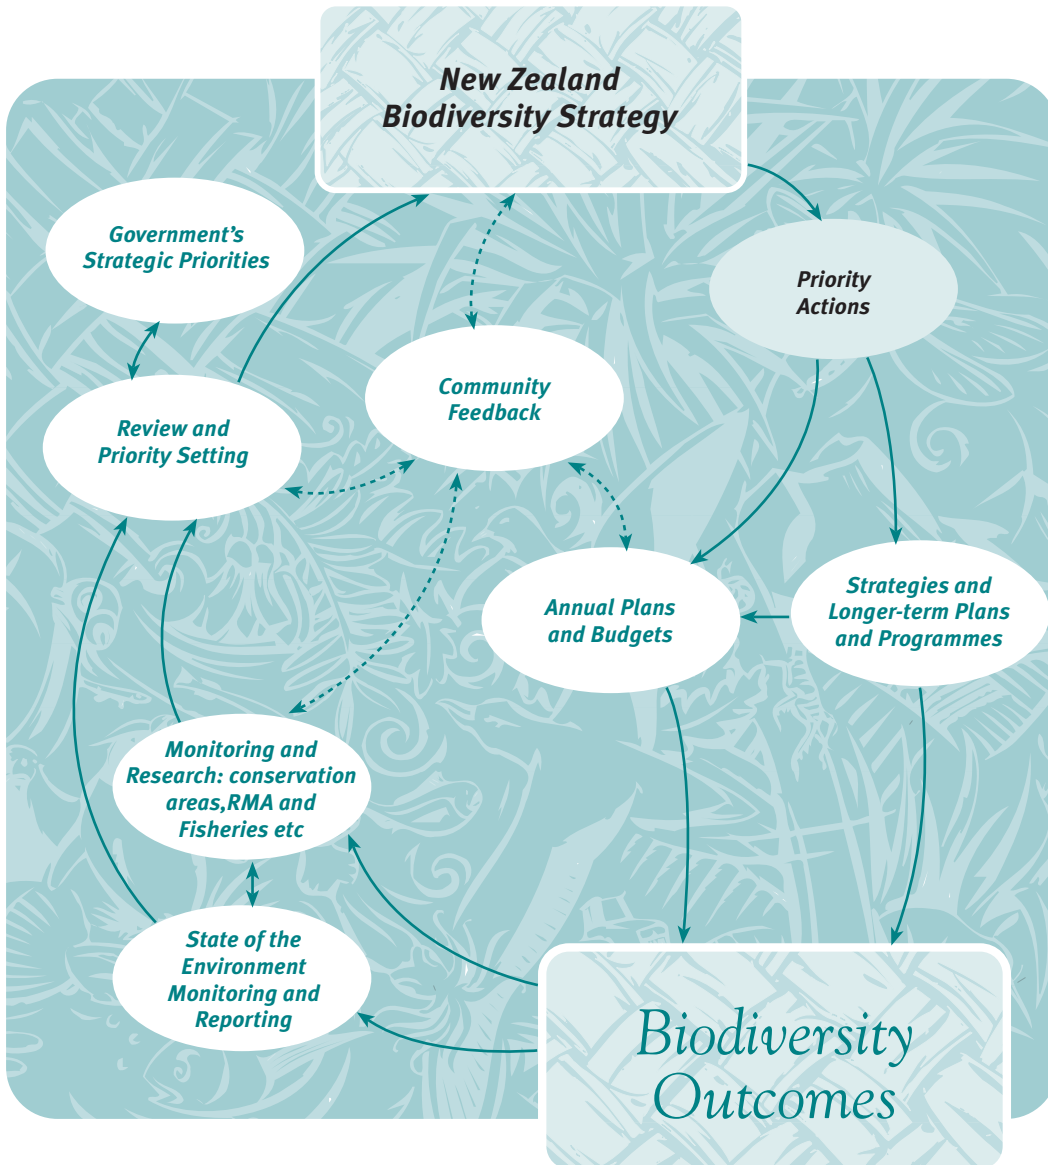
New Zealand Biodiversity Strategy

Government's Strategic Priorities

Priority Actions

Community Feedback

Review and Priority Setting

Annual Plans and Budgets

Strategies and Longer-term Plans and Programmes

Monitoring and Research: conservation areas,RMA and Fisheries etc

State of the Environment Monitoring and Reporting

Biodiversity Outcomes